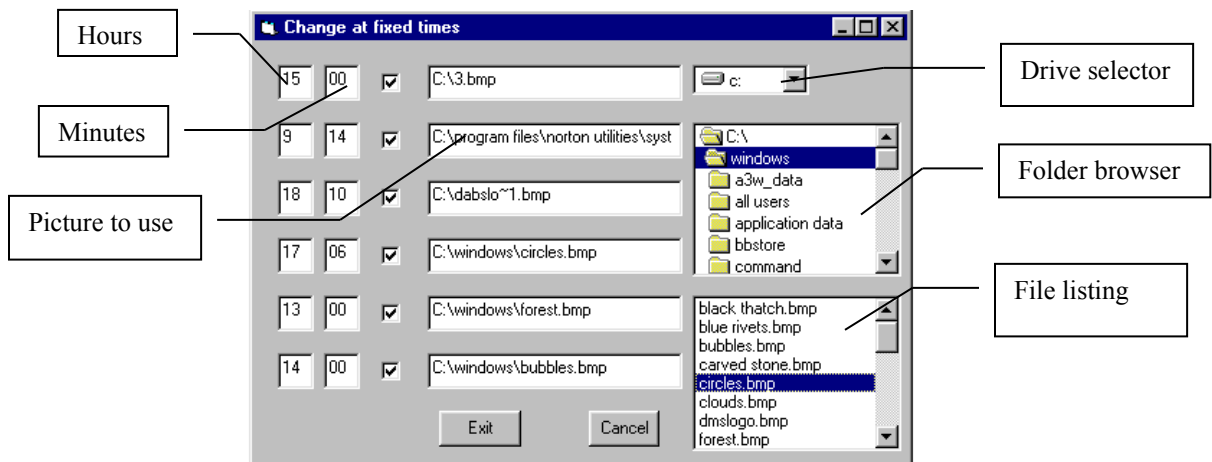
Hours

Minutes

Picture to use

Change at fixed times

15 00 C:\3.bmp

9 14 C:\program files\norton utilities\syst

18 10 C:\dabslo~1.bmp

17 06 C:\windows\circles.bmp

13 00 C:\windows\forest.bmp

14 00 C:\windows\bubbles.bmp

Exit

Cancel

c:

C:\
windows
a3w_data
all users
application data
bbstore
command

black thatch.bmp
blue rivets.bmp
bubbles.bmp
carved stone.bmp
circles.bmp
clouds.bmp
dmslogo.bmp
forest.bmp

Drive selector

Folder browser

File listing